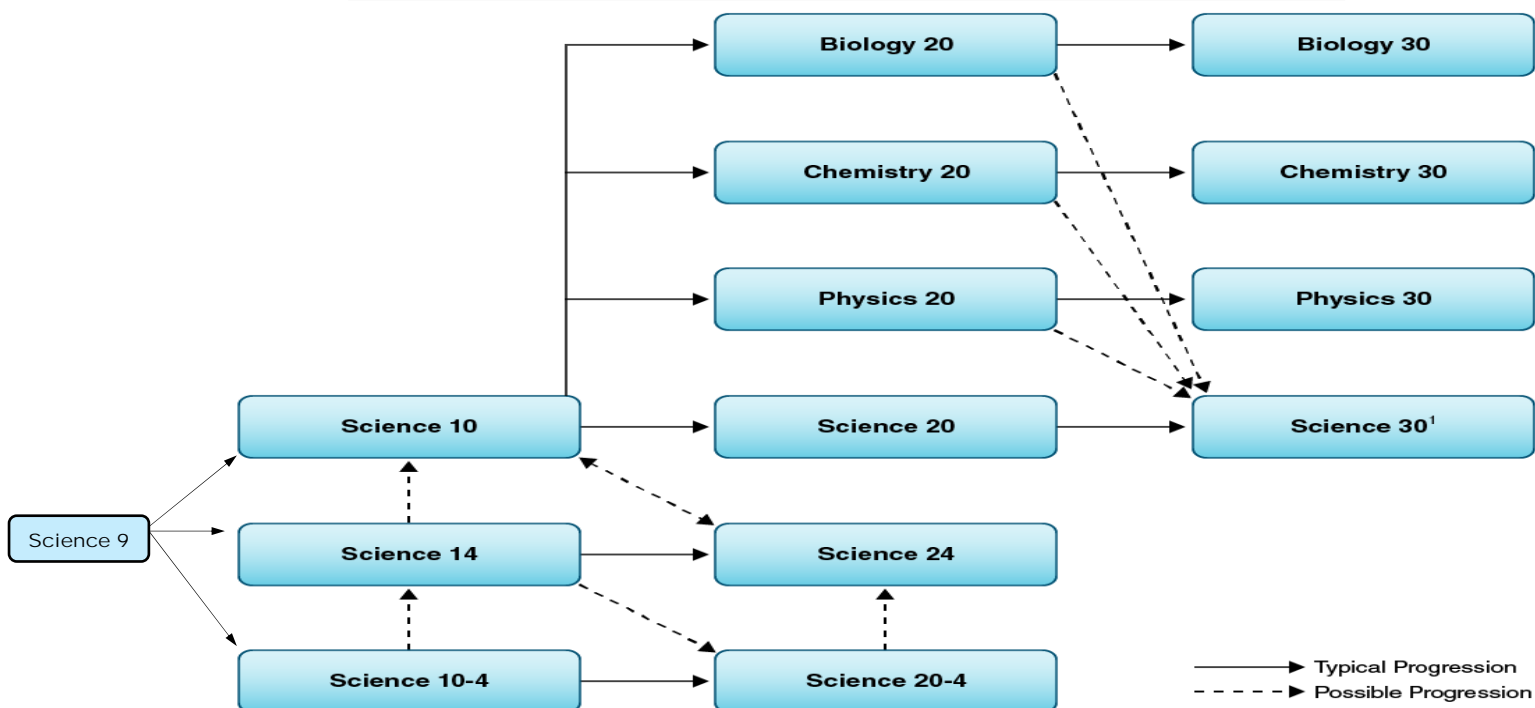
Biology 20
Biology 30
Chemistry 20
Chemistry 30
Physics 20
Physics 30
Science 10
Science 20
Science 30$^1$
Science 9
Science 14
Science 24
Science 10-4
Science 20-4
Typical Progression
Possible Progression